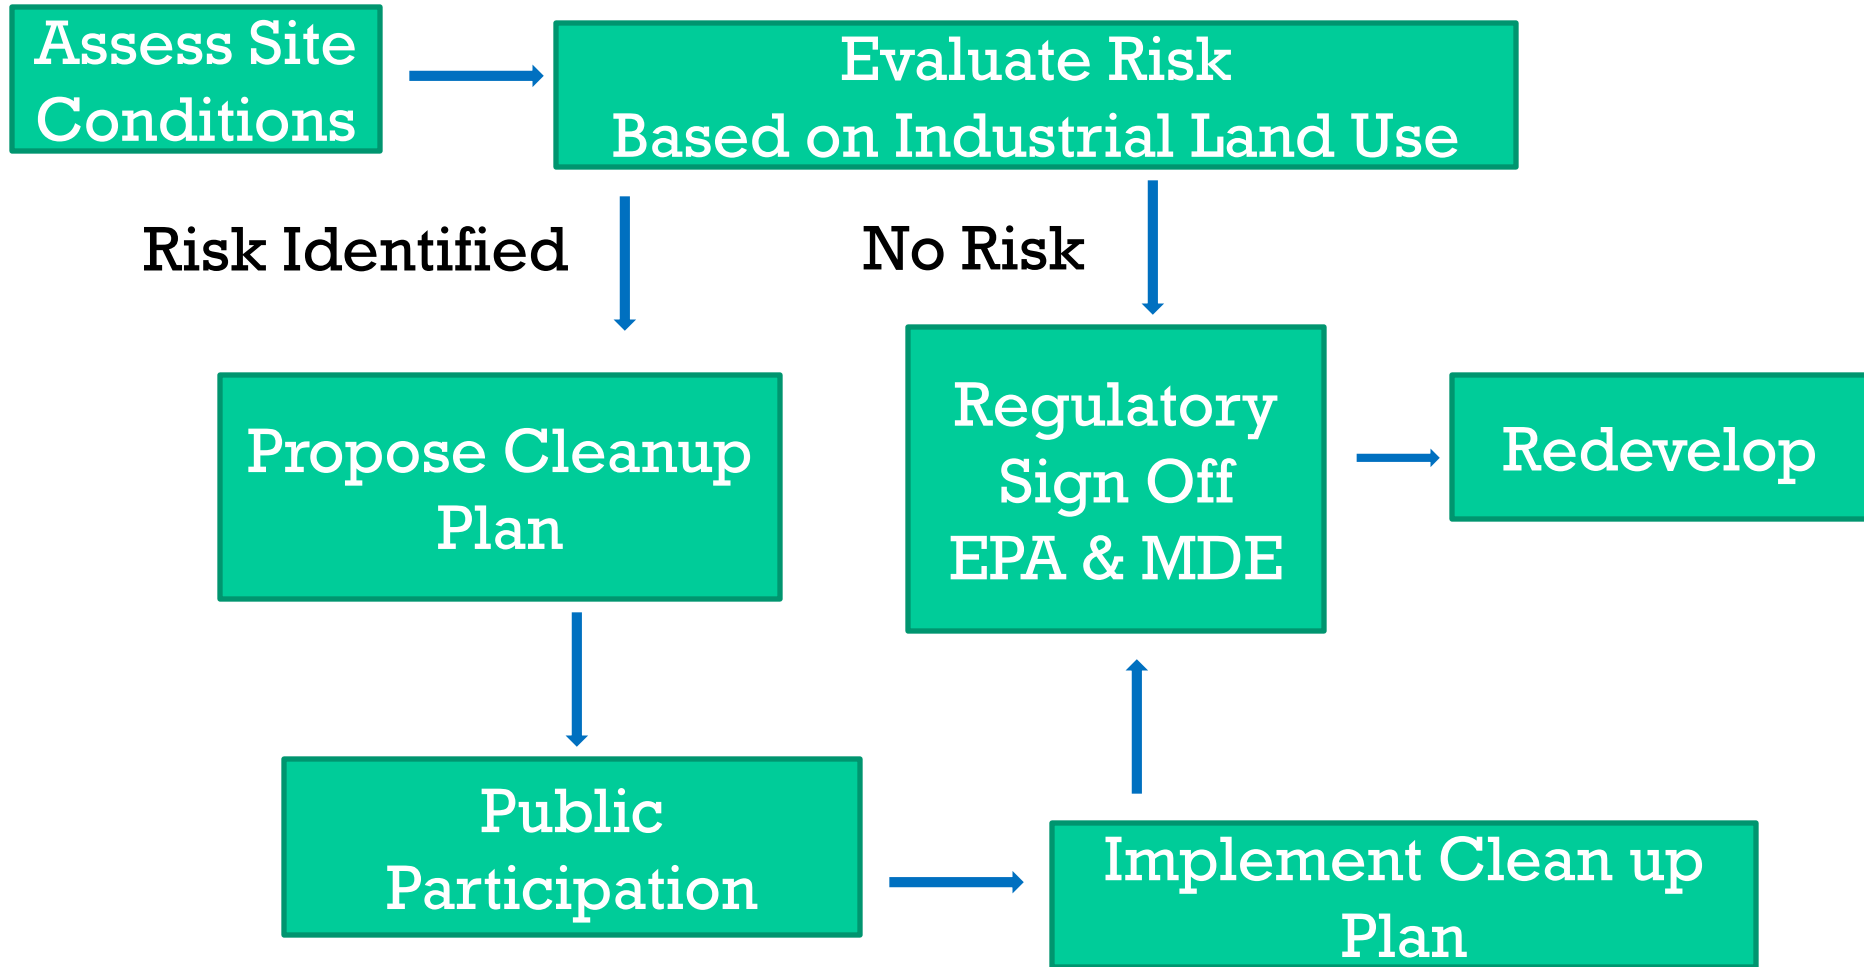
Assess Site Conditions

Evaluate Risk
Based on Industrial Land Use

Risk Identified

No Risk

Propose Cleanup Plan

Regulatory Sign Off EPA & MDE

Redevelop

Public Participation

Implement Clean up Plan